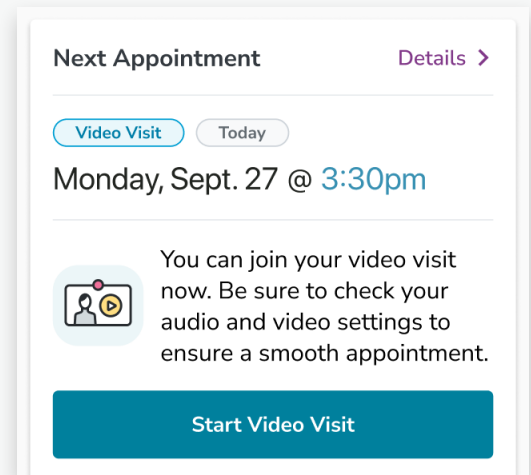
Next Appointment

Details >

Video Visit

Today

Monday, Sept. 27 @ 3:30pm

You can join your video visit now. Be sure to check your audio and video settings to ensure a smooth appointment.

Start Video Visit